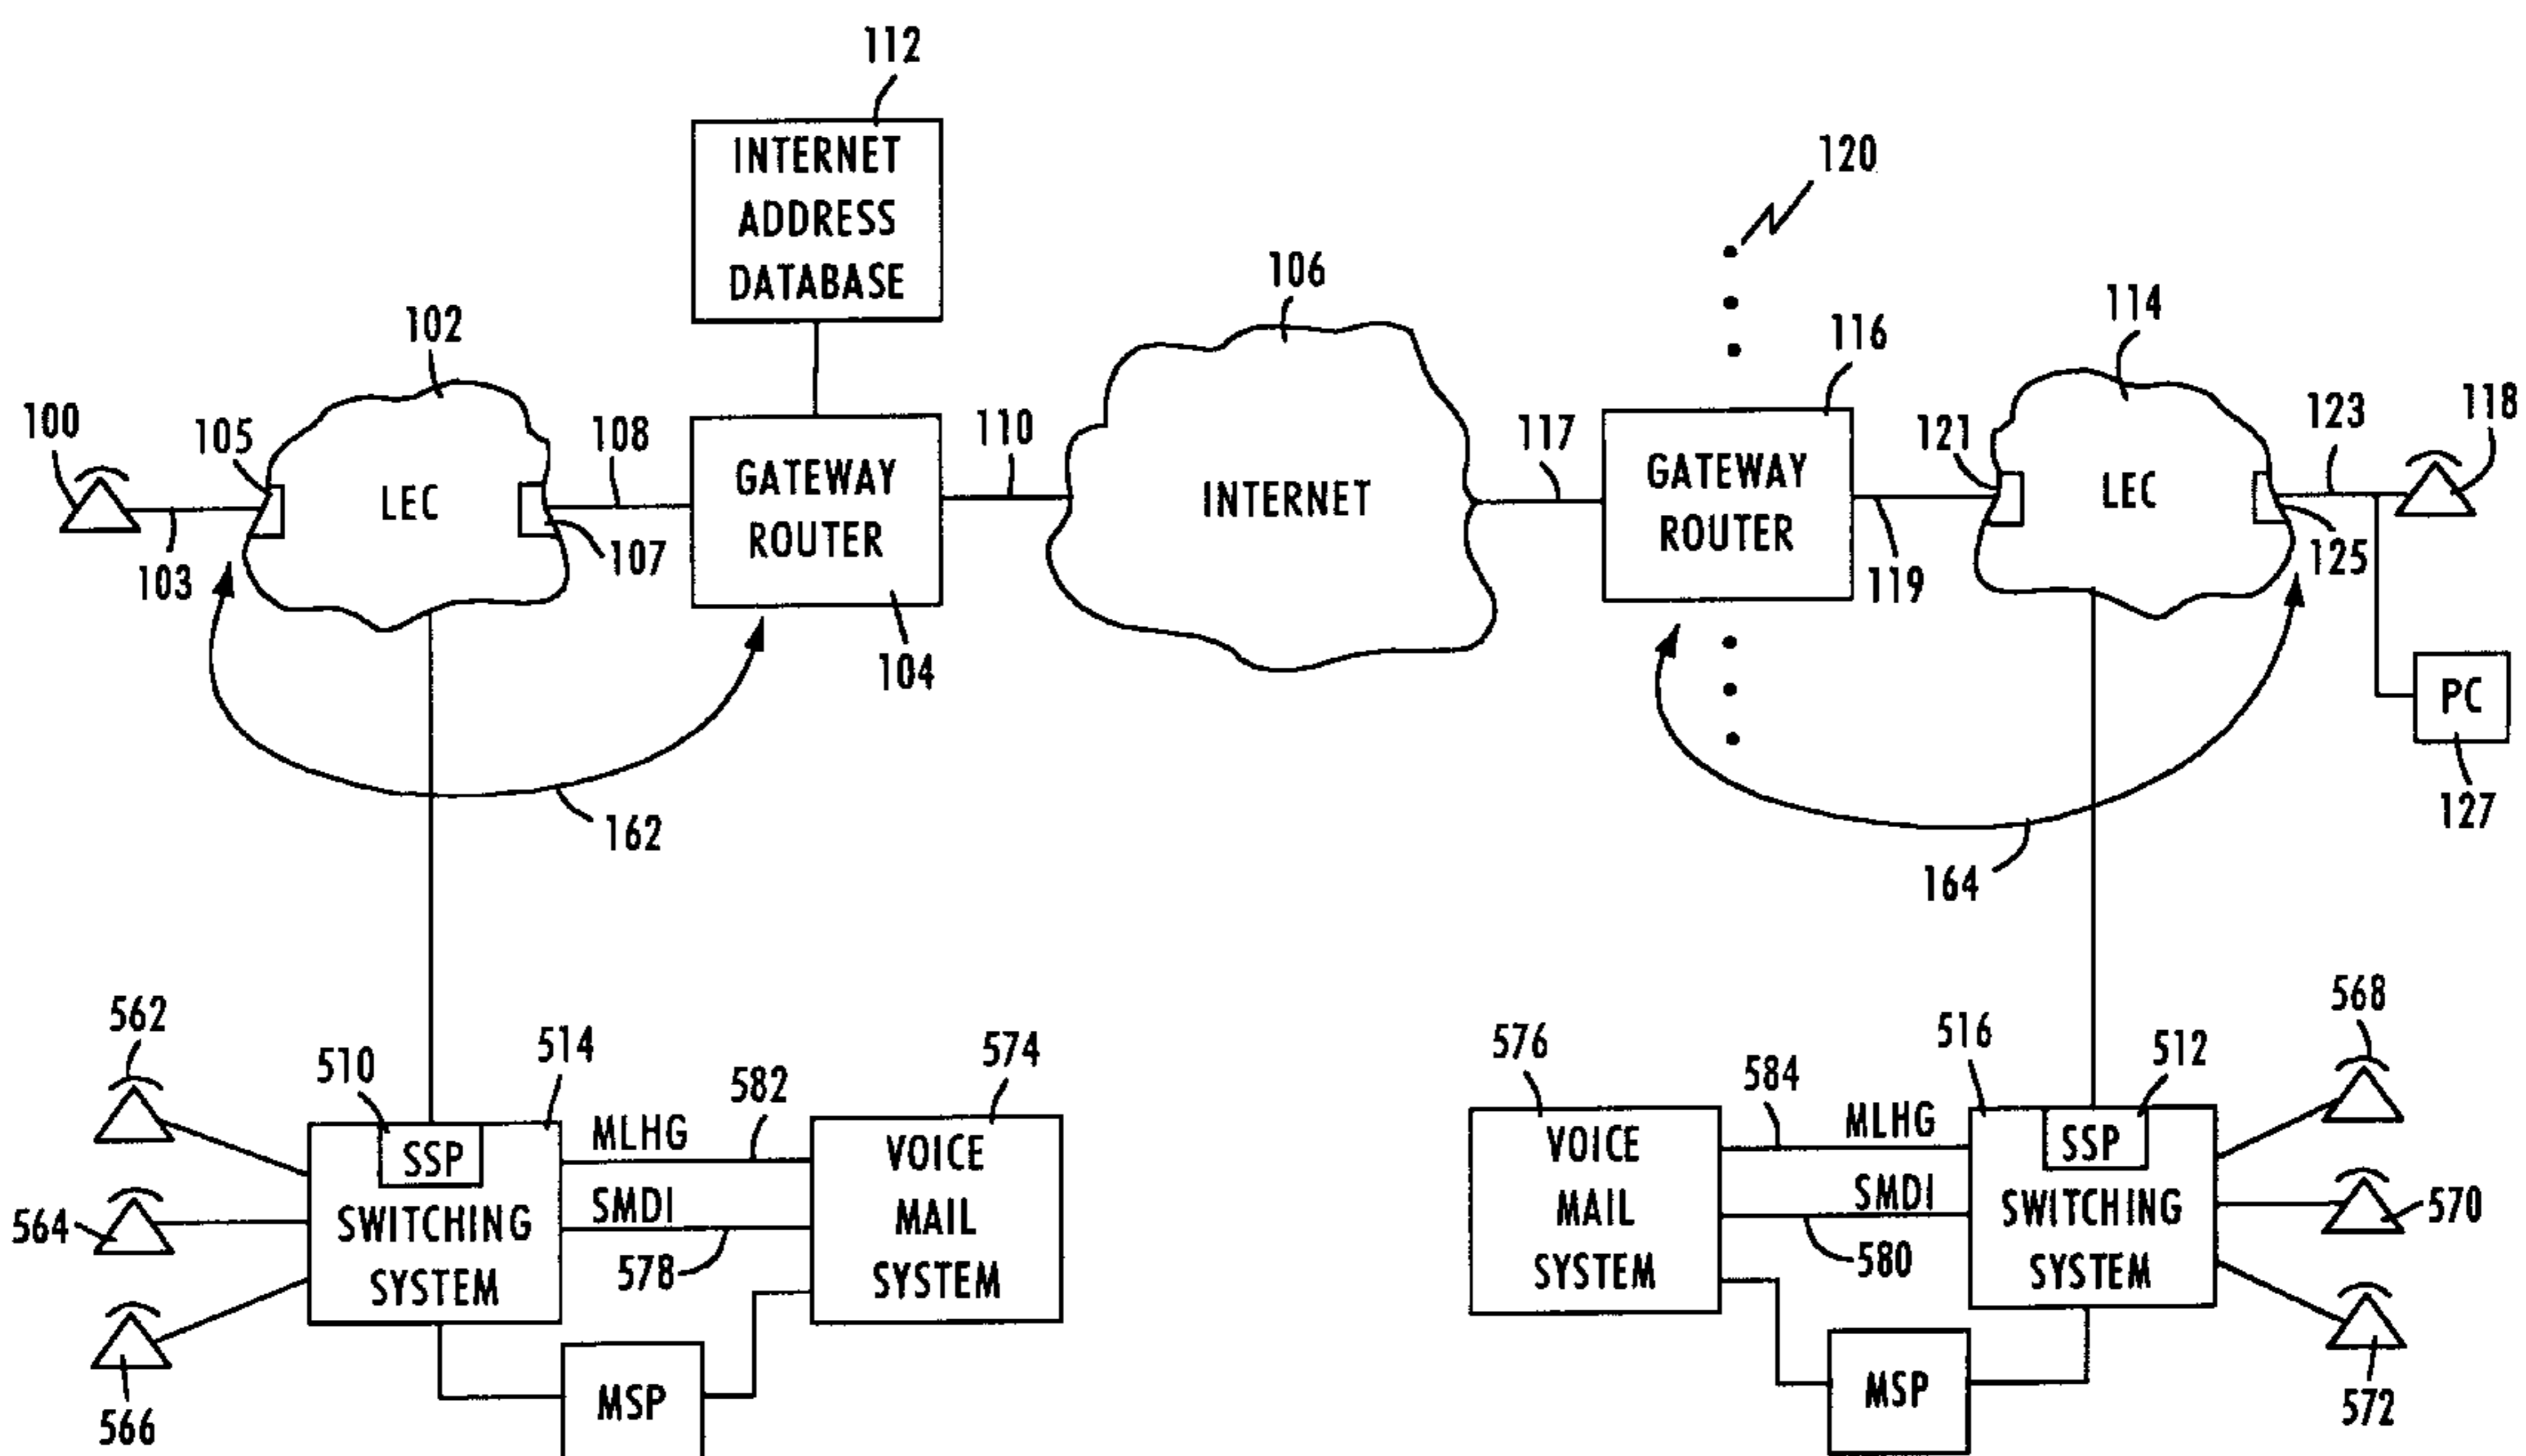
112

INTERNET ADDRESS DATABASE

120

106

102

114

116

100

105

108

110

117

121

123

118

LEC

GATEWAY ROUTER

INTERNET

GATEWAY ROUTER

LEC

103

107

119

125

104

PC

127

162

164

562

510

514

582

574

576

584

516

512

568

MLHG

MLHG

SSP

VOICE MAIL SYSTEM

VOICE MAIL SYSTEM

SSP

564

SMDI

SMDI

570

SWITCHING SYSTEM

SWITCHING SYSTEM

578

580

566

MSP

MSP

572